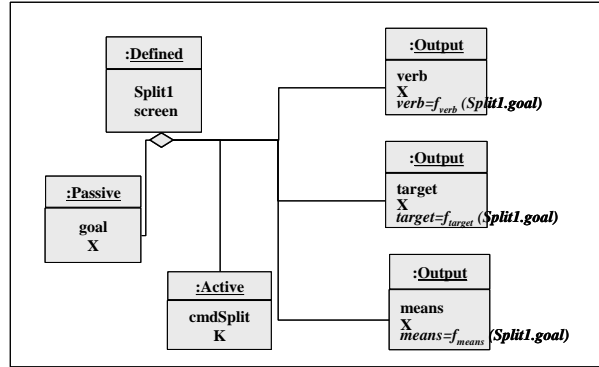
:Defined

Split1
screen

:Passive

goal
X

:Active

cmdSplit
K

:Output

verb
X
$verb=f_{verb}$ (Split1.goal)

:Output

target
X
$target=f_{target}$ (Split1.goal)

:Output

means
X
$means=f_{means}$ (Split1.goal)